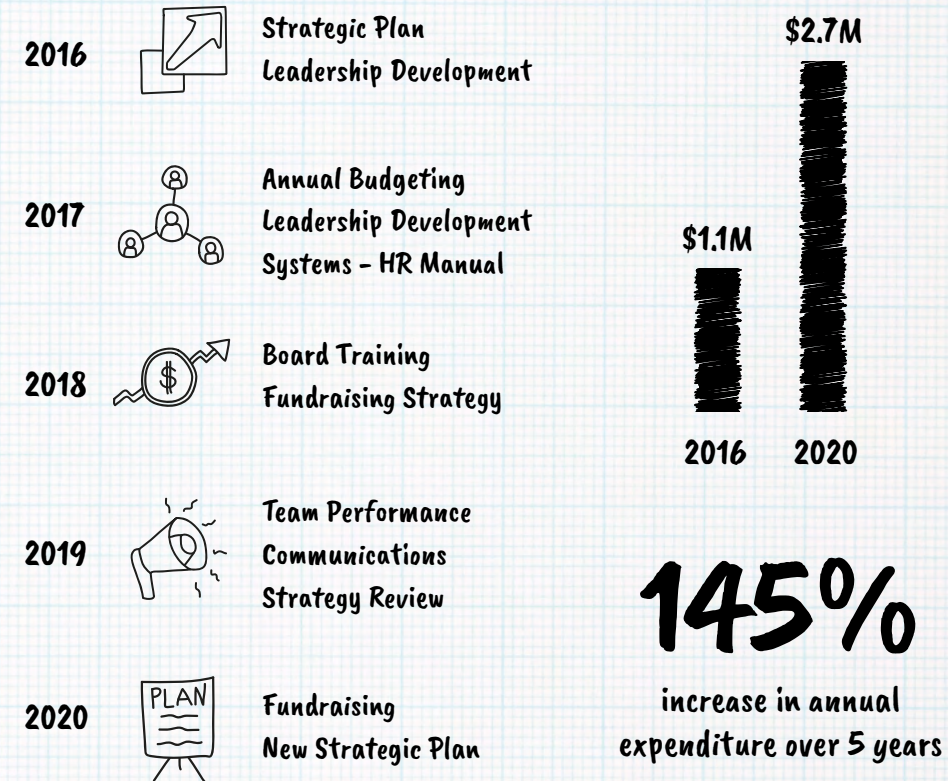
2016
Strategic Plan
Leadership Development

2017
Annual Budgeting
Leadership Development
Systems - HR Manual

2018
$
Board Training
Fundraising Strategy

2019
Team Performance
Communications
Strategy Review

2020
PLAN
Fundraising
New Strategic Plan

$2.7M
$1.1M
2016 2020

145%
increase in annual expenditure over 5 years